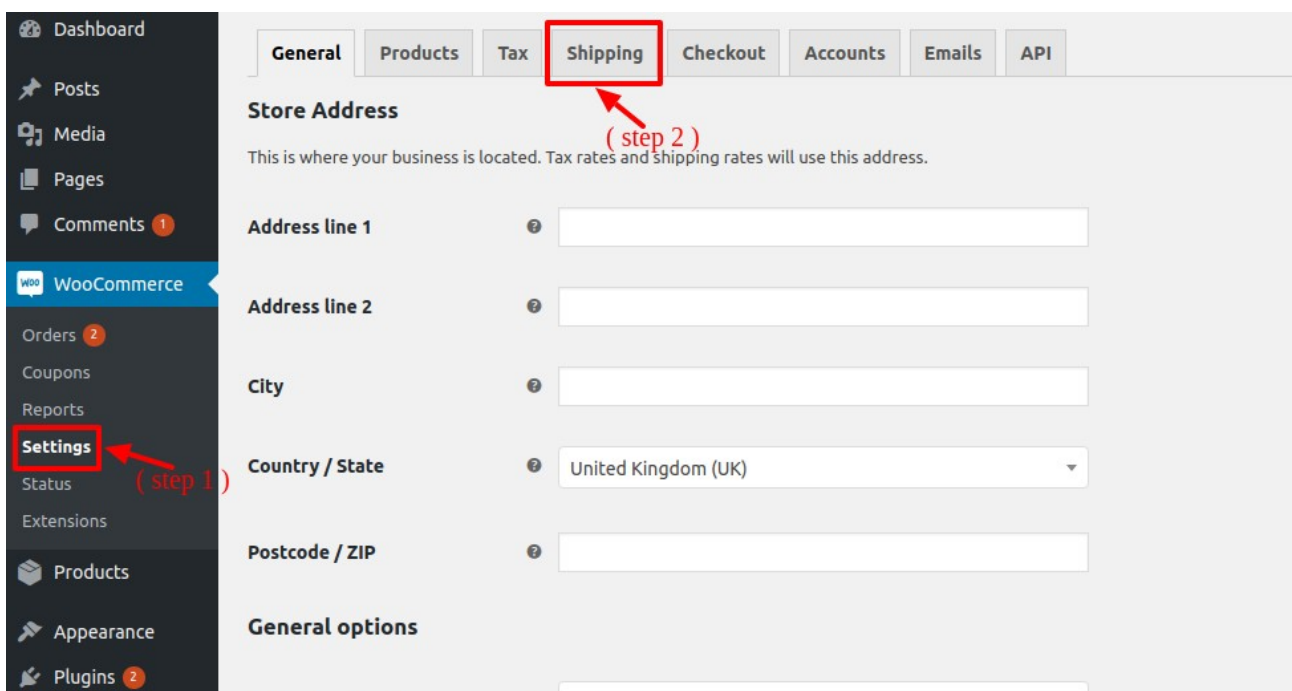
Dashboard
Posts
Media
Pages
Comments 1
WooCommerce
Orders 2
Coupons
Reports
Settings
Status
Extensions
Products
Appearance
Plugins 2

( step 1 )

General | Products | Tax | Shipping | Checkout | Accounts | Emails | API

( step 2 )

Store Address

This is where your business is located. Tax rates and shipping rates will use this address.

Address line 1

Address line 2

City

Country / State
United Kingdom (UK)

Postcode / ZIP

General options